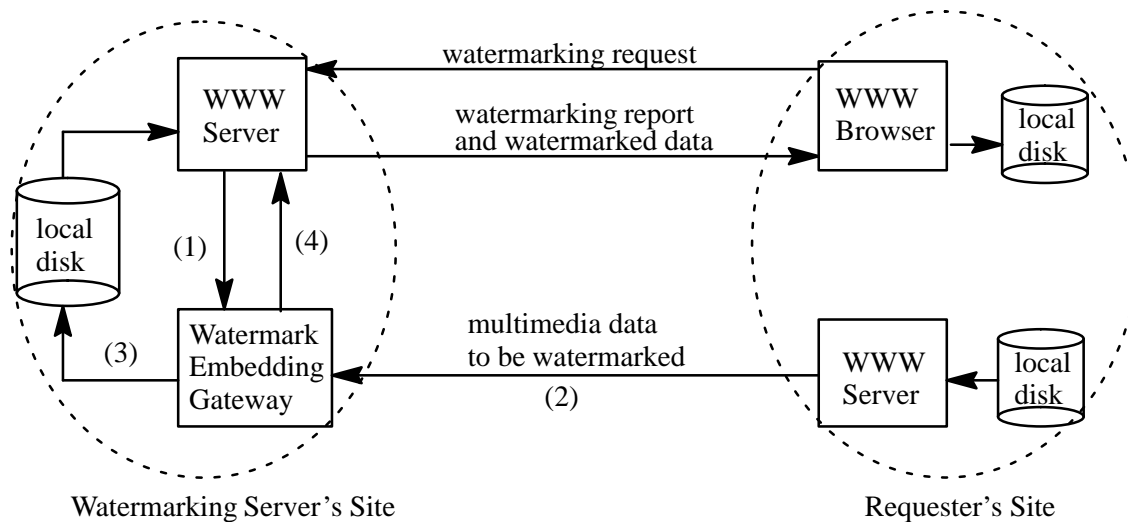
watermarking request

WWW Server

watermarking report and watermarked data

WWW Browser

local disk

local disk

(1)

(4)

Watermark Embedding Gateway

(3)

multimedia data to be watermarked

(2)

WWW Server

local disk

Watermarking Server’s Site

Requester’s Site